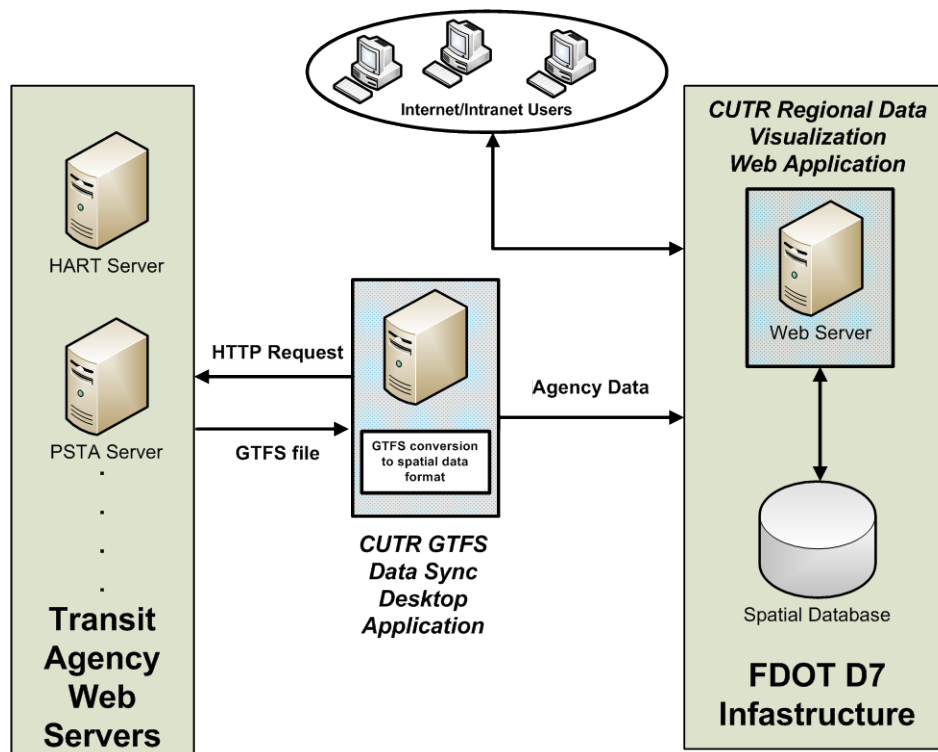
Internet/Intranet Users

HART Server

PSTA Server

.

.

.

.

Transit Agency Web Servers

HTTP Request

GTFS file

GTFS conversion to spatial data format

CUTR GTFS Data Sync Desktop Application

Agency Data

CUTR Regional Data Visualization Web Application

Web Server

Spatial Database

FDOT D7 Infastructure